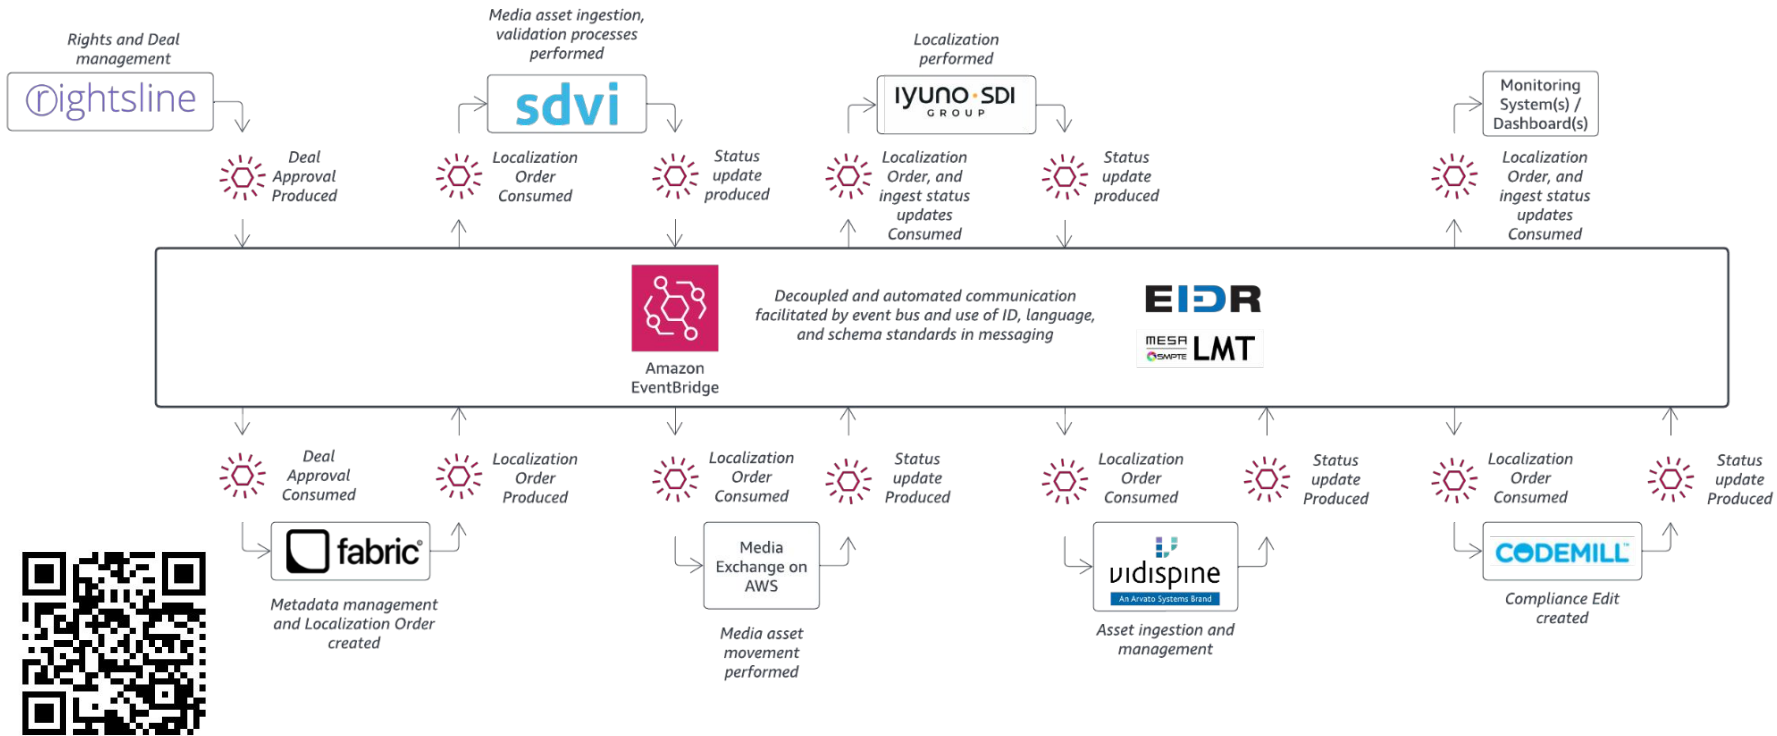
Rights and Deal management

rightsline

Media asset ingestion, validation processes performed

sdvi

Localization performed

IYUNO·SDI GROUP

Monitoring System(s) / Dashboard(s)

Deal Approval Produced

Localization Order Consumed

Status update produced

Localization Order, and ingest status updates Consumed

Status update produced

Localization Order, and ingest status updates Consumed

Amazon EventBridge

Decoupled and automated communication facilitated by event bus and use of ID, language, and schema standards in messaging

EIDR

MESA SMPTE LMT

Deal Approval Consumed

Localization Order Produced

Localization Order Consumed

Status update Produced

Localization Order Consumed

Status update Produced

Localization Order Consumed

Status update Produced

fabric

Metadata management and Localization Order created

Media Exchange on AWS

Media asset movement performed

vidispine

An Arvato Systems Brand

Asset ingestion and management

CODEMILL

Compliance Edit created